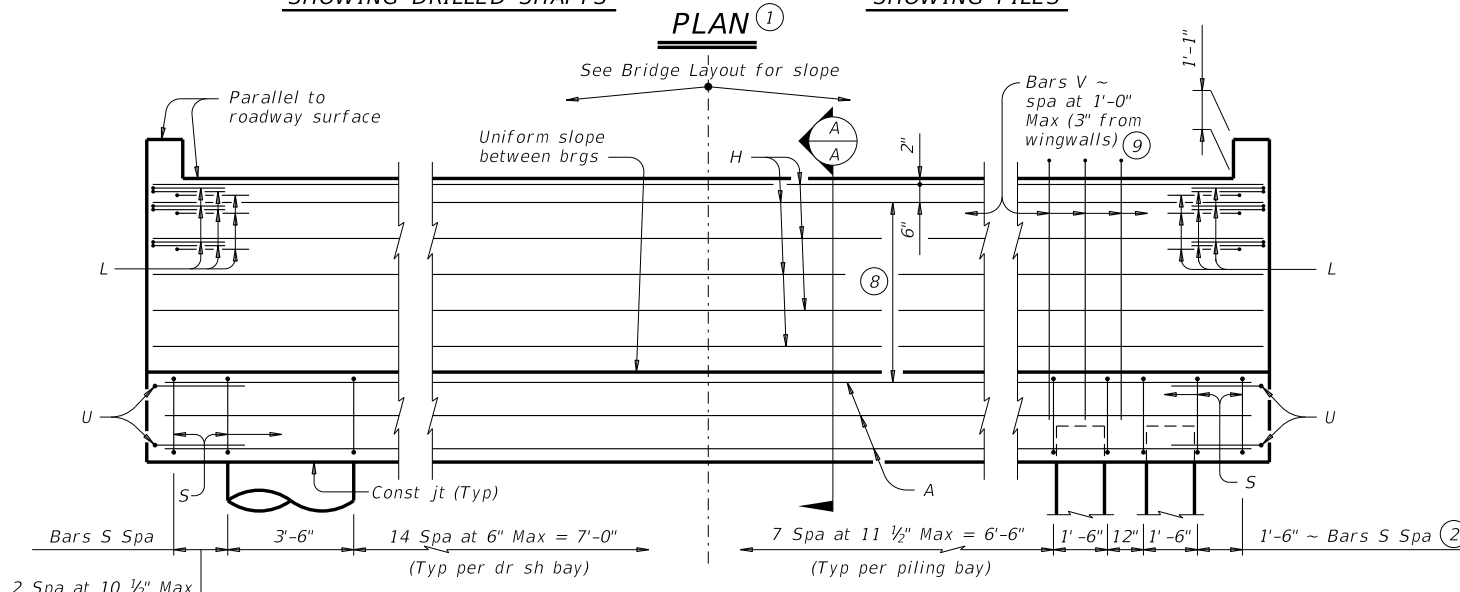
SHOWING DRILLED SHAFTS

SHOWING PILES

PLAN ①

See Bridge Layout for slope

Parallel to roadway surface

Uniform slope between brgs

H

A

A

2"

6"

Bars V ~ spa at 1'-0" Max (3" from wingwalls) ⑨

1'-1"

L

L

⑧

U

U

S

S

Const jt (Typ)

A

Bars S Spa

3'-6"

14 Spa at 6" Max = 7'-0"

(Typ per dr sh bay)

7 Spa at 11 ½" Max = 6'-6"

(Typ per piling bay)

1' -6"

12"

1' -6"

1'-6" ~ Bars S Spa ②

2 Spa at 10 ½" Max